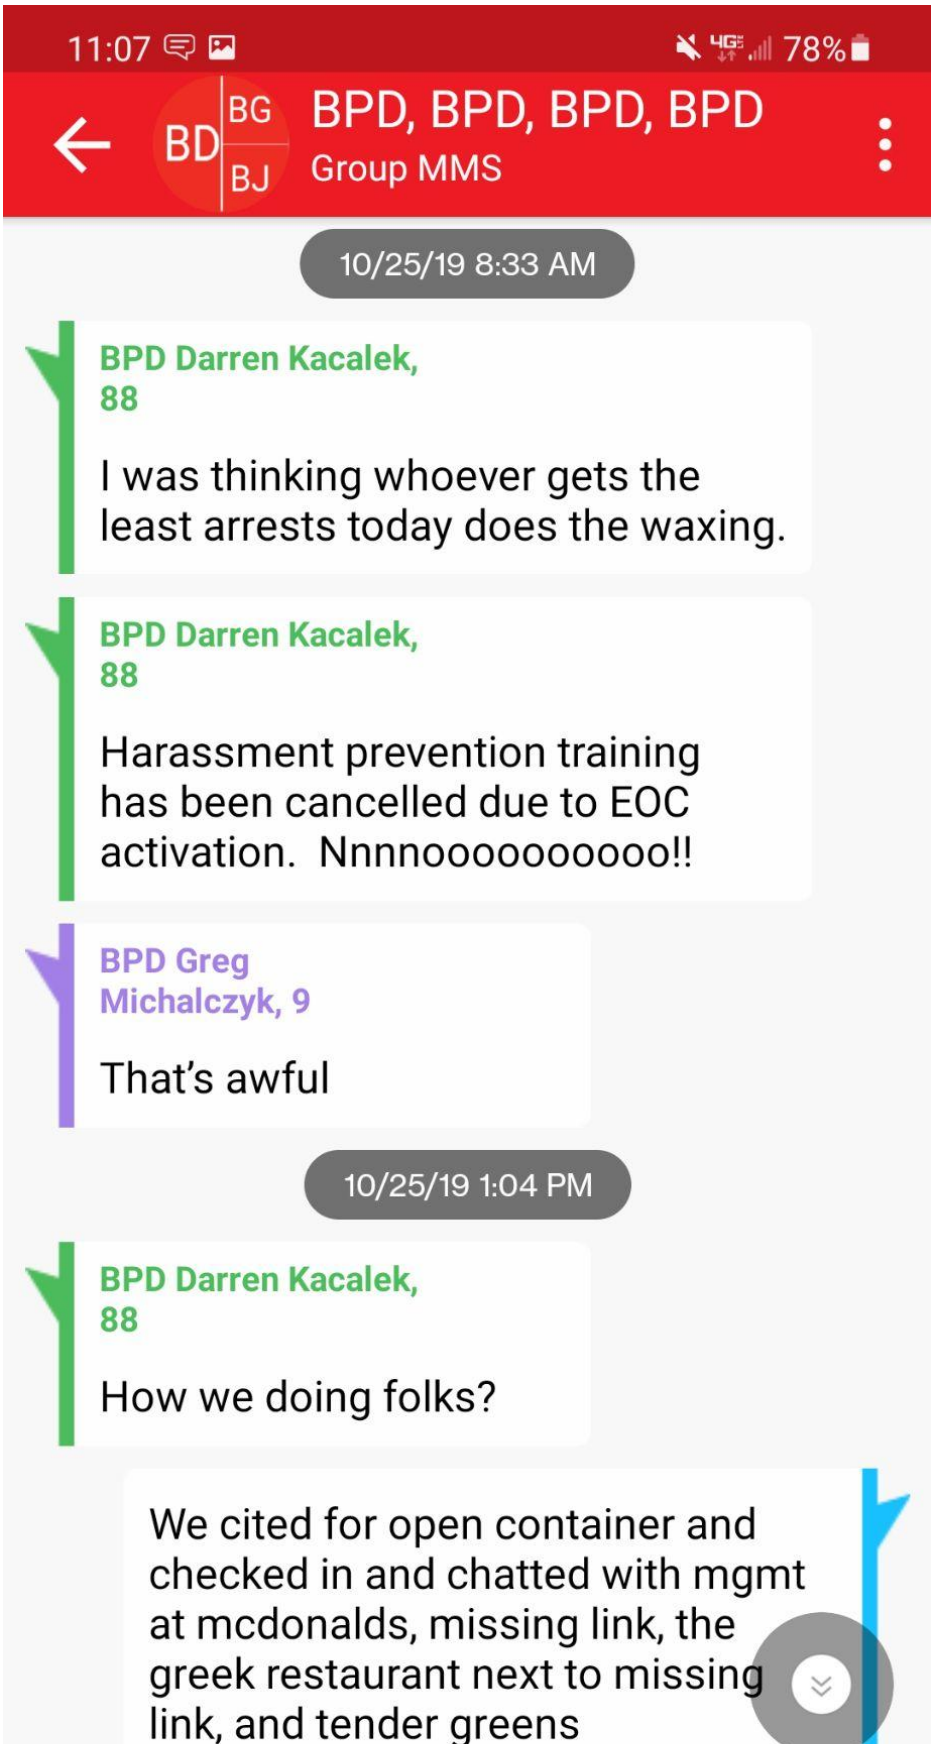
11:07 4G 78%

BD BG BJ BPD, BPD, BPD, BPD
Group MMS

10/25/19 8:33 AM

BPD Darren Kacalek, 88

I was thinking whoever gets the least arrests today does the waxing.

BPD Darren Kacalek, 88

Harassment prevention training has been cancelled due to EOC activation. Nnnnoooooooooo!!

BPD Greg Michalczyk, 9

That's awful

10/25/19 1:04 PM

BPD Darren Kacalek, 88

How we doing folks?

We cited for open container and checked in and chatted with mgmt at mcdonalds, missing link, the greek restaurant next to missing link, and tender greens